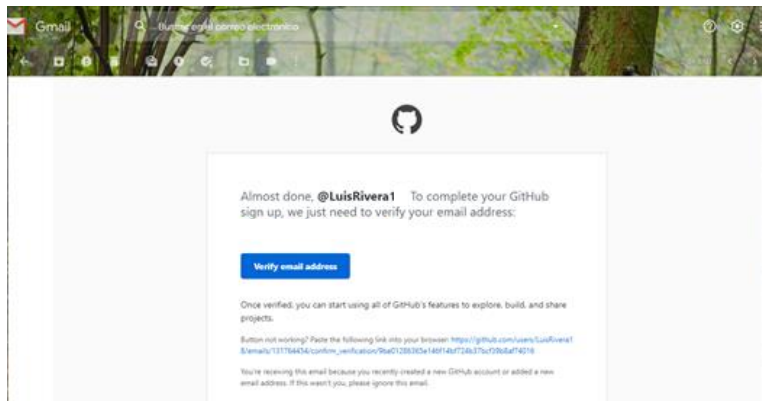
Gmail

Buscar en el correo electrónico

Almost done, @LuisRivera1 To complete your GitHub sign up, we just need to verify your email address:

Verify email address

Once verified, you can start using all of GitHub's features to explore, build, and share projects.

Button not working? Paste the following link into your browser: https://github.com/users/LuisRivera1/emails/131764434/confirm_verification/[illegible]

You're receiving this email because you recently created a new GitHub account or added a new email address. If this wasn't you, please ignore this email.